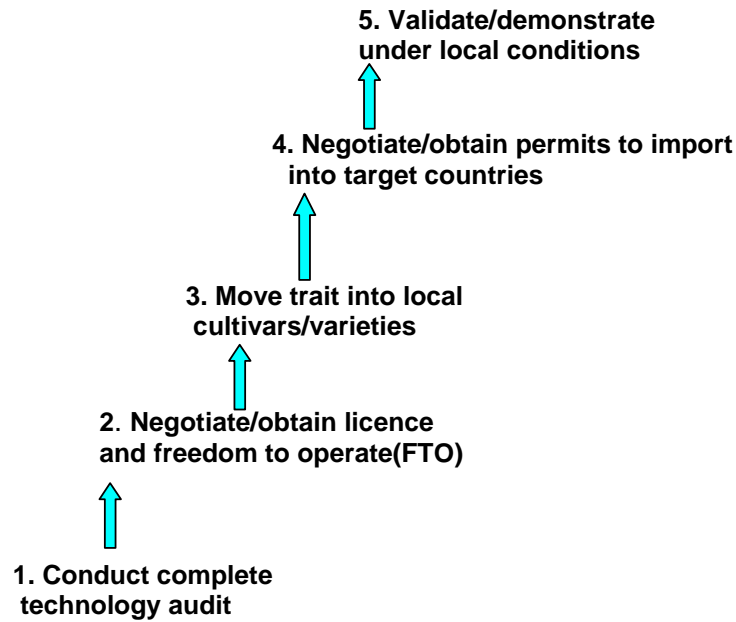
5. Validate/demonstrate under local conditions

4. Negotiate/obtain permits to import into target countries

3. Move trait into local cultivars/varieties

2. Negotiate/obtain licence and freedom to operate(FTO)

1. Conduct complete technology audit